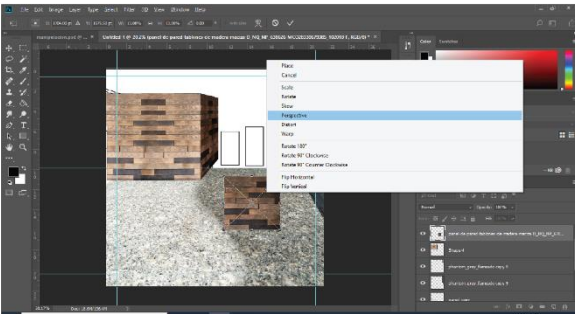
File Edit Image Layer Type Select Filter 3D View Window Help

Place
Cancel
Scale
Rotate
Skew
Perspective
Distort
Warp
Rotate 180°
Rotate 90° Clockwise
Rotate 90° Counter Clockwise
Flip Horizontal
Flip Vertical

Color Swatches

Normal
Opacity: 100%
Shape 1